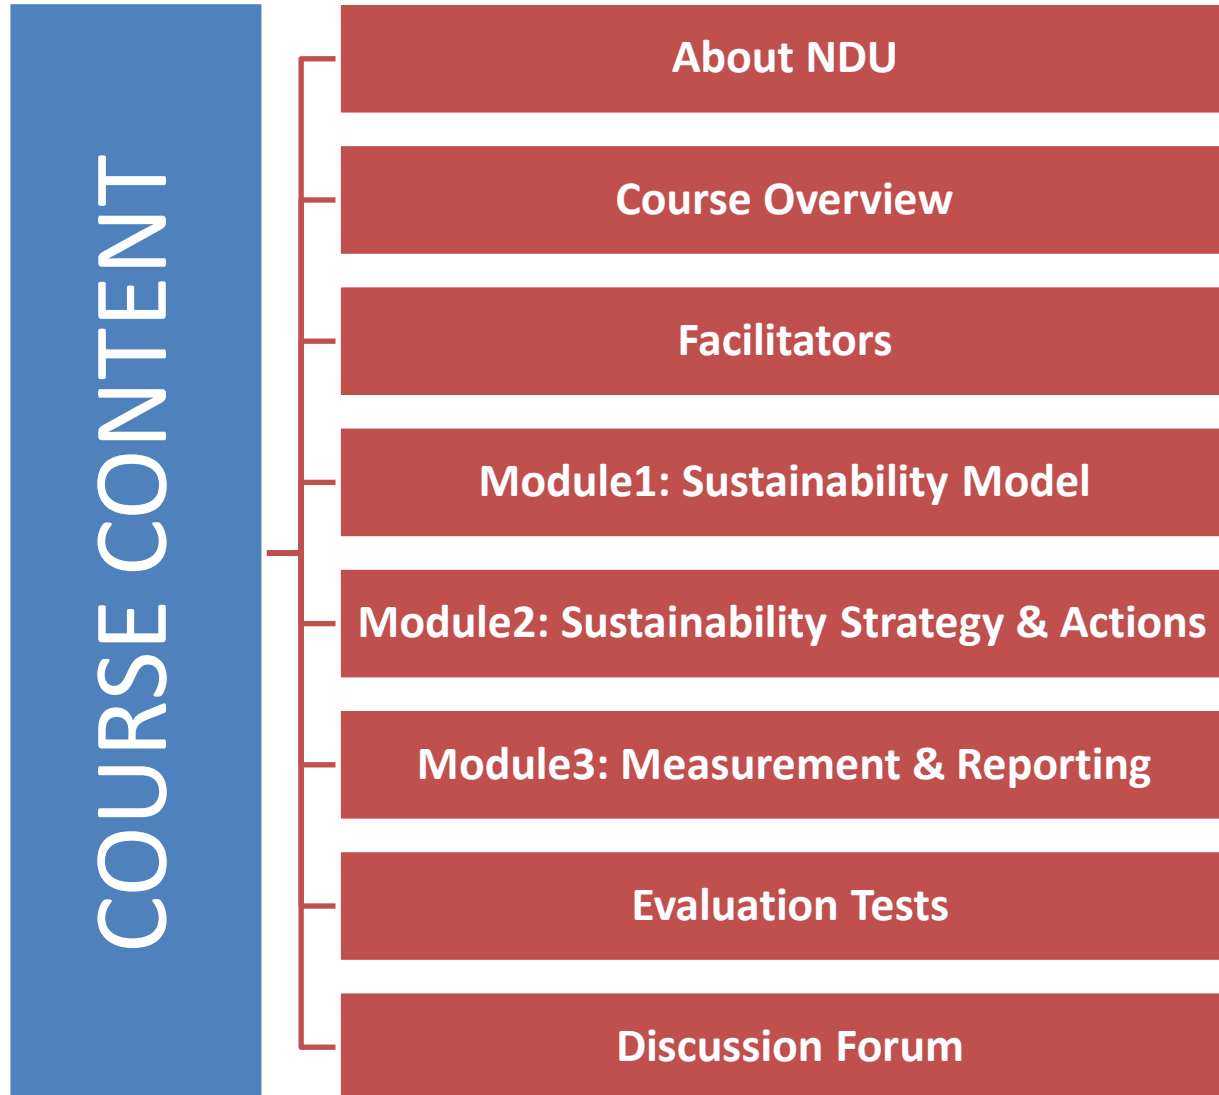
COURSE CONTENT

About NDU

Course Overview

Facilitators

Module1: Sustainability Model

Module2: Sustainability Strategy & Actions

Module3: Measurement & Reporting

Evaluation Tests

Discussion Forum